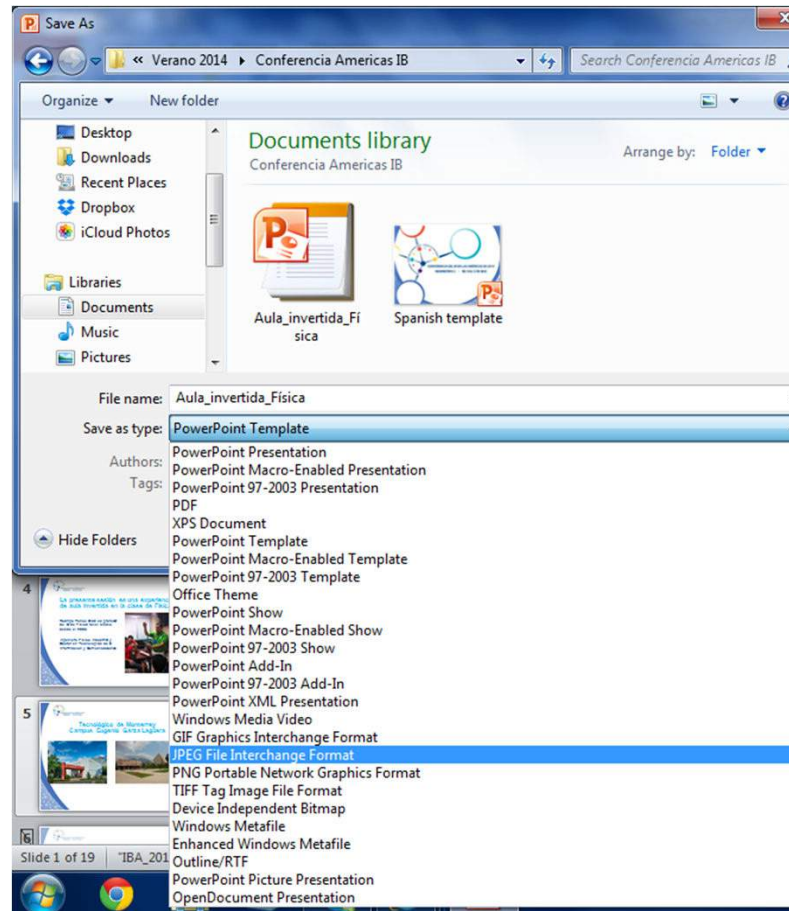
Save As

« Verano 2014 ▸ Conferencia Americas IB

Search Conferencia Americas IB

Organize ▾ New folder

Desktop
Downloads
Recent Places
Dropbox
iCloud Photos

Libraries
Documents
Music
Pictures

Documents library
Conferencia Americas IB

Arrange by: Folder ▾

Aula_invertida_Física

Spanish template

File name: Aula_invertida_Física

Save as type: PowerPoint Template

Authors:
Tags:

Hide Folders

PowerPoint Presentation
PowerPoint Macro-Enabled Presentation
PowerPoint 97-2003 Presentation
PDF
XPS Document
PowerPoint Template
PowerPoint Macro-Enabled Template
PowerPoint 97-2003 Template
Office Theme
PowerPoint Show
PowerPoint Macro-Enabled Show
PowerPoint 97-2003 Show
PowerPoint Add-In
PowerPoint 97-2003 Add-In
PowerPoint XML Presentation
Windows Media Video
GIF Graphics Interchange Format
JPEG File Interchange Format
PNG Portable Network Graphics Format
TIFF Tag Image File Format
Device Independent Bitmap
Windows Metafile
Enhanced Windows Metafile
Outline/RTF
PowerPoint Picture Presentation
OpenDocument Presentation

4

5

Tecnológico de Monterrey Campus Eugenio Garza Lagüera

6

Slide 1 of 19 "IBA_201